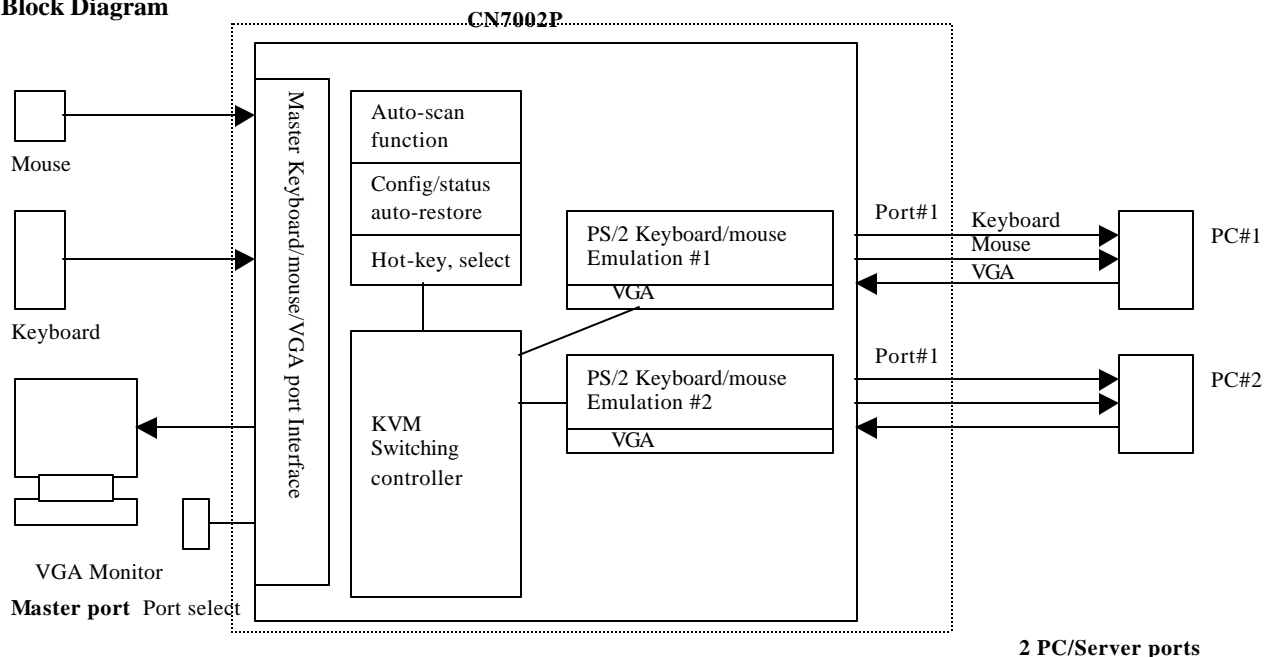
Block Diagram

CN7002P

Mouse

Keyboard

VGA Monitor

Master port Port select

Master Keyboard/mouse/VGA port Interface

Auto-scan function

Config/status auto-restore

Hot-key, select

KVM Switching controller

PS/2 Keyboard/mouse Emulation #1

VGA

PS/2 Keyboard/mouse Emulation #2

VGA

Port#1

Keyboard

Mouse

VGA

PC#1

Port#1

PC#2

2 PC/Server ports